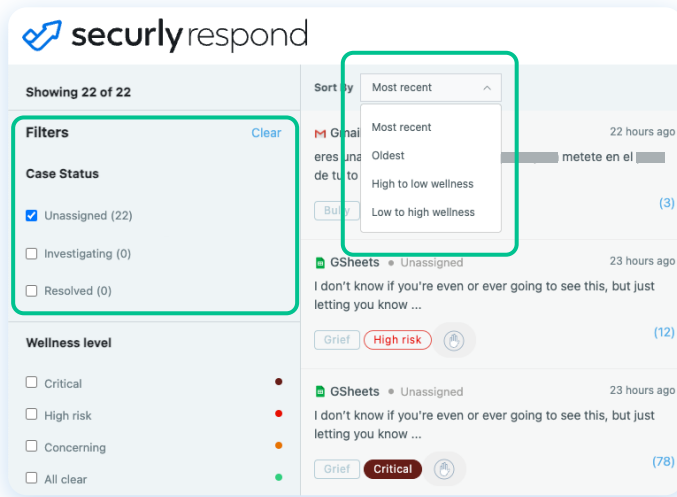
securlyrespond

Showing 22 of 22

Filters Clear

Case Status

Unassigned (22)

Investigating (0)

Resolved (0)

Wellness level

Critical

High risk

Concerning

All clear

Sort by Most recent

Most recent

Oldest

High to low wellness

Low to high wellness

Gmai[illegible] 22 hours ago

eres una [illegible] metete en el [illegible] de tu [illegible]

Bully (3)

GSheets • Unassigned 23 hours ago

I don't know if you're even or ever going to see this, but just letting you know ...

Grief High risk (12)

GSheets • Unassigned 23 hours ago

I don't know if you're even or ever going to see this, but just letting you know ...

Grief Critical (78)